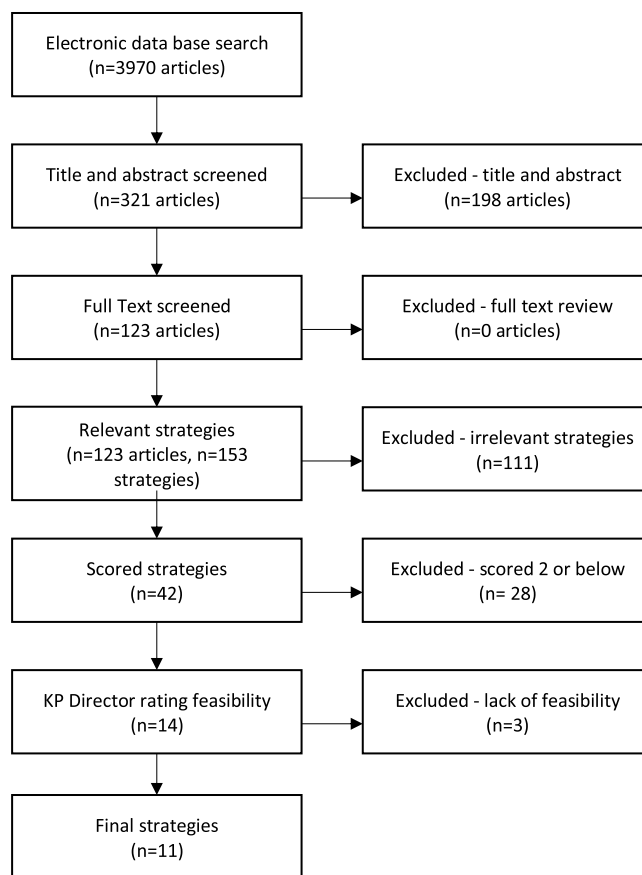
Electronic data base search
(n=3970 articles)

Title and abstract screened
(n=321 articles)

Excluded - title and abstract
(n=198 articles)

Full Text screened
(n=123 articles)

Excluded - full text review
(n=0 articles)

Relevant strategies
(n=123 articles, n=153 strategies)

Excluded - irrelevant strategies
(n=111)

Scored strategies
(n=42)

Excluded - scored 2 or below
(n= 28)

KP Director rating feasibility
(n=14)

Excluded - lack of feasibility
(n=3)

Final strategies
(n=11)